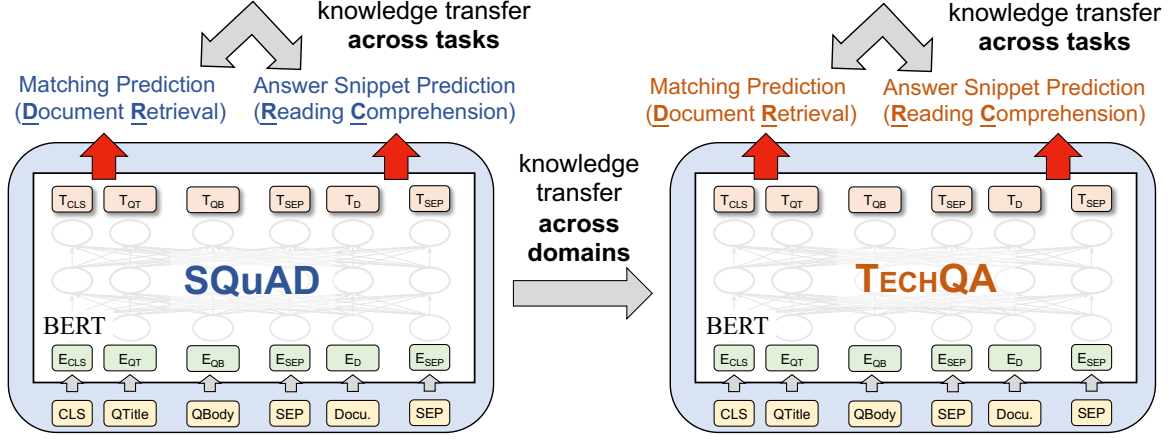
knowledge transfer
**across tasks**

Matching Prediction
(Document Retrieval)

Answer Snippet Prediction
(Reading Comprehension)

$T_{CLS}$ $T_{QT}$ $T_{QB}$ $T_{SEP}$ $T_{D}$ $T_{SEP}$

SQuAD

BERT

$E_{CLS}$ $E_{QT}$ $E_{QB}$ $E_{SEP}$ $E_{D}$ $E_{SEP}$

CLS QTitle QBody SEP Docu. SEP

knowledge transfer
**across domains**

knowledge transfer
**across tasks**

Matching Prediction
(Document Retrieval)

Answer Snippet Prediction
(Reading Comprehension)

$T_{CLS}$ $T_{QT}$ $T_{QB}$ $T_{SEP}$ $T_{D}$ $T_{SEP}$

TECHQA

BERT

$E_{CLS}$ $E_{QT}$ $E_{QB}$ $E_{SEP}$ $E_{D}$ $E_{SEP}$

CLS QTitle QBody SEP Docu. SEP